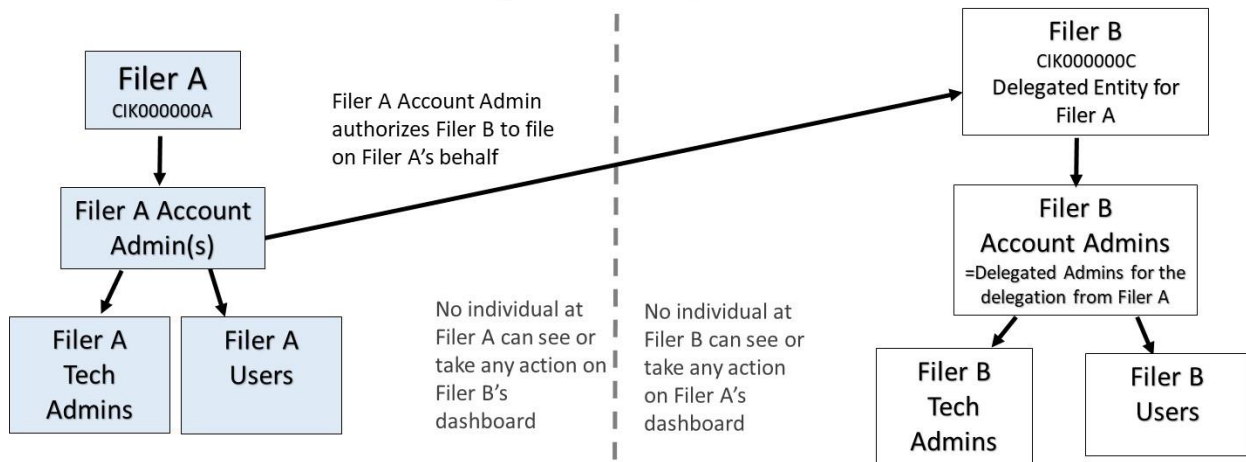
Filer A
CIK000000A

Filer A Account Admin(s)

Filer A Tech Admins

Filer A Users

Filer A Account Admin authorizes Filer B to file on Filer A's behalf

No individual at Filer A can see or take any action on Filer B's dashboard

No individual at Filer B can see or take any action on Filer A's dashboard

Filer B
CIK000000C
Delegated Entity for Filer A

Filer B Account Admins
=Delegated Admins for the delegation from Filer A

Filer B Tech Admins

Filer B Users